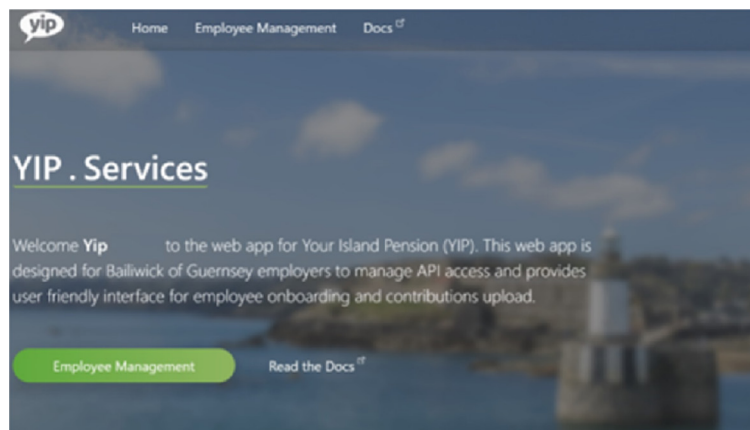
yip

Home Employee Management Docs

YIP . Services

Welcome Yip to the web app for Your Island Pension (YIP). This web app is designed for Bailiwick of Guernsey employers to manage API access and provides user friendly interface for employee onboarding and contributions upload.

Employee Management

Read the Docs